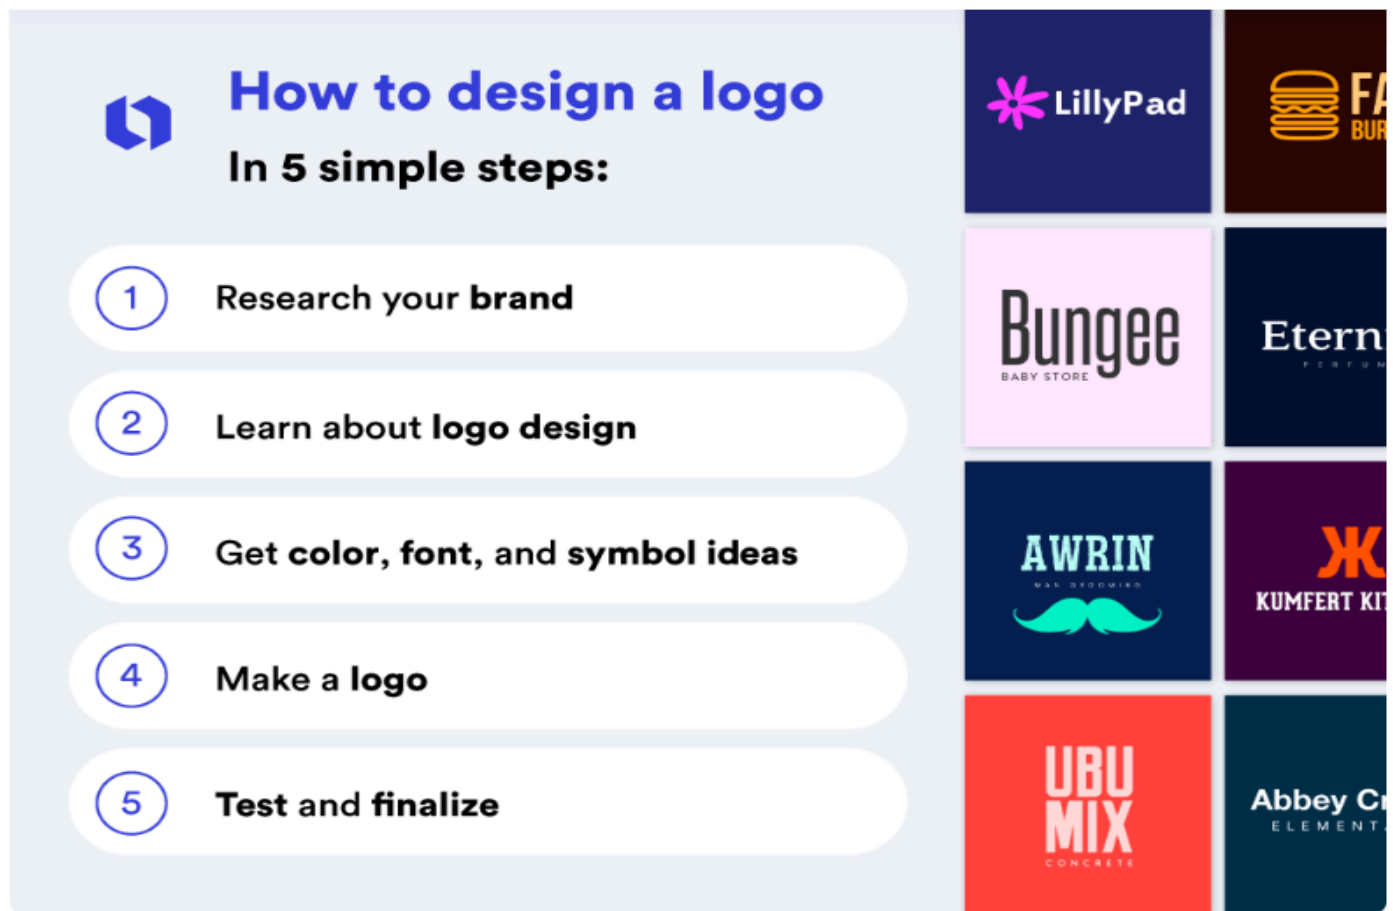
How to design a logo

In 5 simple steps:

1 Research your brand

2 Learn about logo design

3 Get color, font, and symbol ideas

4 Make a logo

5 Test and finalize

LillyPad

FA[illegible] BUR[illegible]

Bungee
BABY STORE

Etern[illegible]
PERFUM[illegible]

AWRIN
MAN GROOMING

KUMFERT KI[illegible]

UBU MIX
CONCRETE

Abbey Cr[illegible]
ELEMENT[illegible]